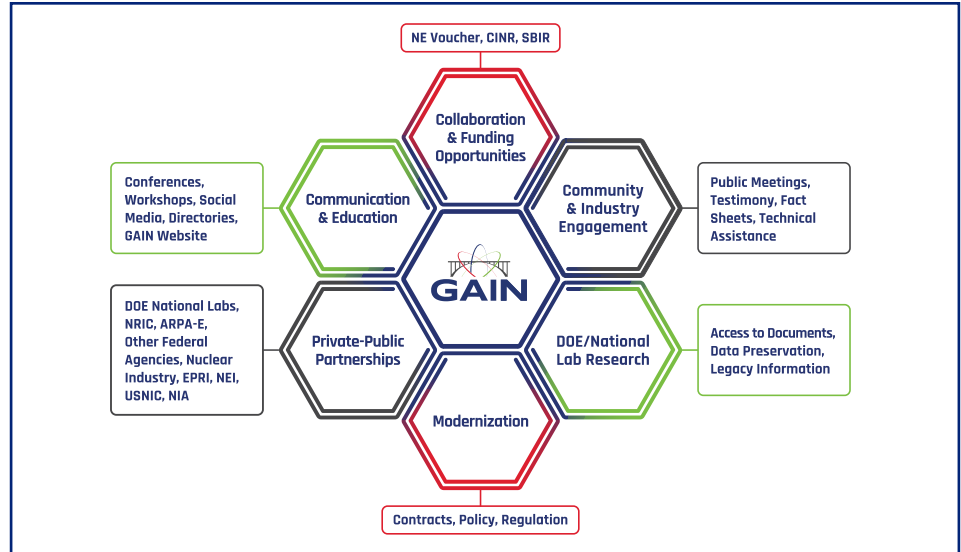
NE Voucher, CINR, SBIR

Collaboration & Funding Opportunities

Conferences, Workshops, Social Media, Directories, GAIN Website

Communication & Education

Community & Industry Engagement

Public Meetings, Testimony, Fact Sheets, Technical Assistance

GAIN

DOE National Labs, NRIC, ARPA-E, Other Federal Agencies, Nuclear Industry, EPRI, NEI, USNIC, NIA

Private-Public Partnerships

DOE/National Lab Research

Access to Documents, Data Preservation, Legacy Information

Modernization

Contracts, Policy, Regulation